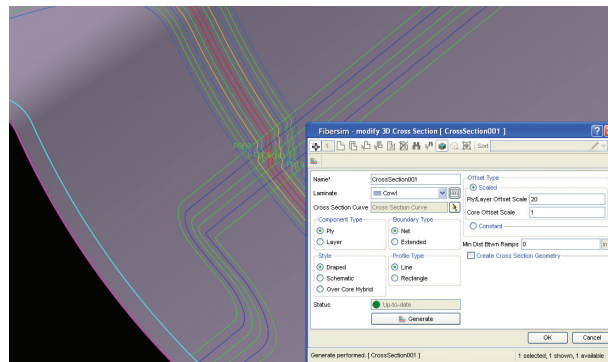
Fibersim - modify 3D Cross Section [ CrossSection001 ]

1

Sort

Name* CrossSection001

Laminate Cowl

Cross Section Curve Cross Section Curve

Component Type

Ply

Layer

Boundary Type

Net

Extended

Style

Draped

Schematic

Over Core Hybrid

Profile Type

Line

Rectangle

Status Up-to-date

Generate

Offset Type

Scaled

Ply/Layer Offset Scale 20

Core Offset Scale 1

Constant

Min Dist Btwn Ramps 0

Create Cross Section Geometry

OK

Cancel

Generate performed: [ CrossSection001 ]

1 selected, 1 shown, 1 available